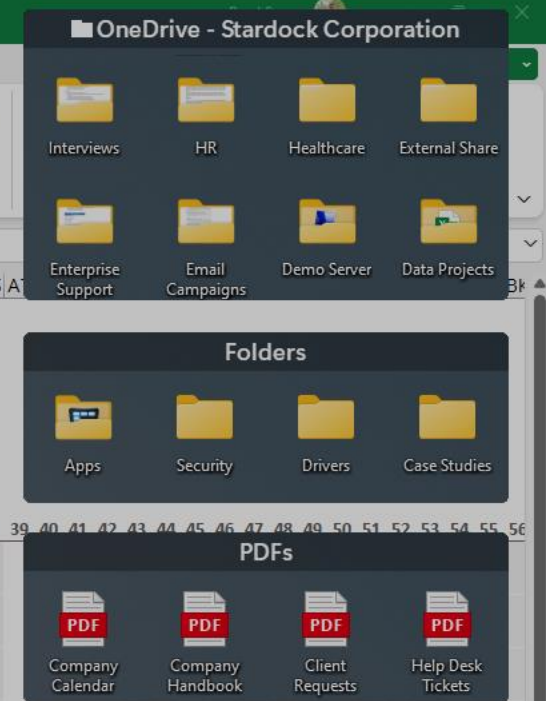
OneDrive - Stardock Corporation

Interviews
HR
Healthcare
External Share
Enterprise Support
Email Campaigns
Demo Server
Data Projects

Folders

Apps
Security
Drivers
Case Studies

39 40 41 42 43 44 45 46 47 48 49 50 51 52 53 54 55 56

PDFs

PDF
Company Calendar
PDF
Company Handbook
PDF
Client Requests
PDF
Help Desk Tickets